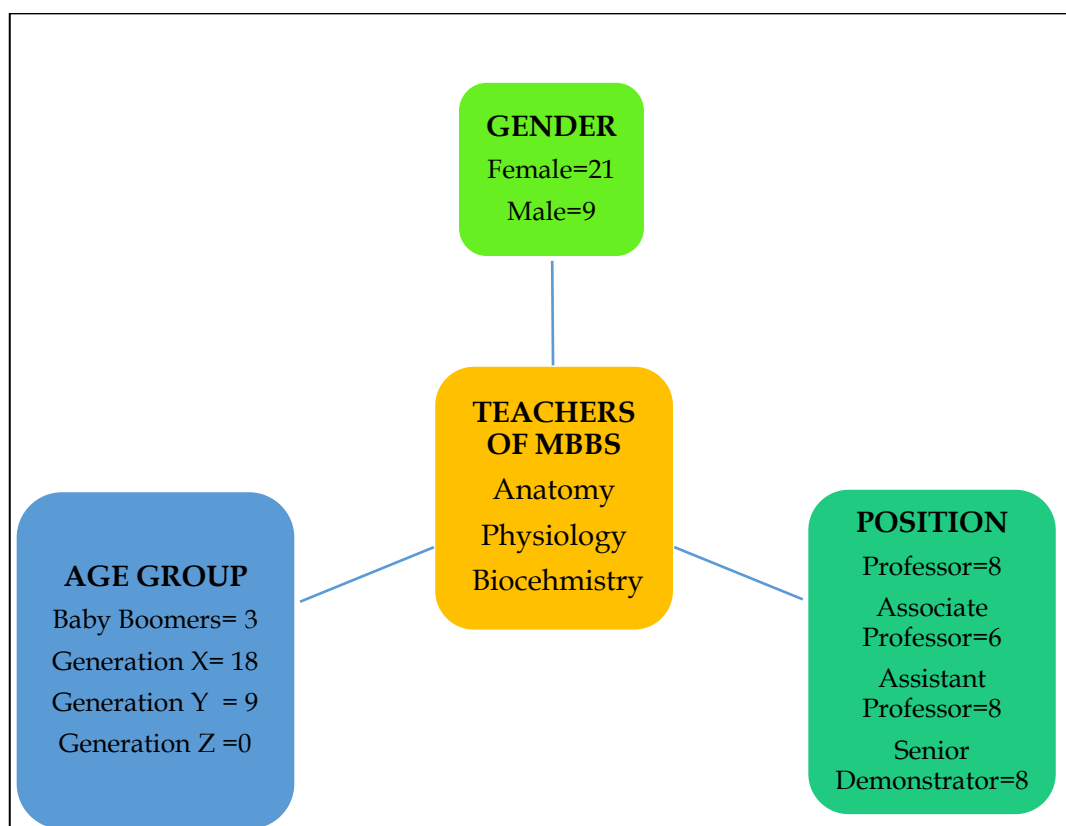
GENDER
Female=21
Male=9

TEACHERS OF MBBS
Anatomy
Physiology
Biocehmistry

AGE GROUP
Baby Boomers= 3
Generation X= 18
Generation Y = 9
Generation Z =0

POSITION
Professor=8
Associate Professor=6
Assistant Professor=8
Senior Demonstrator=8